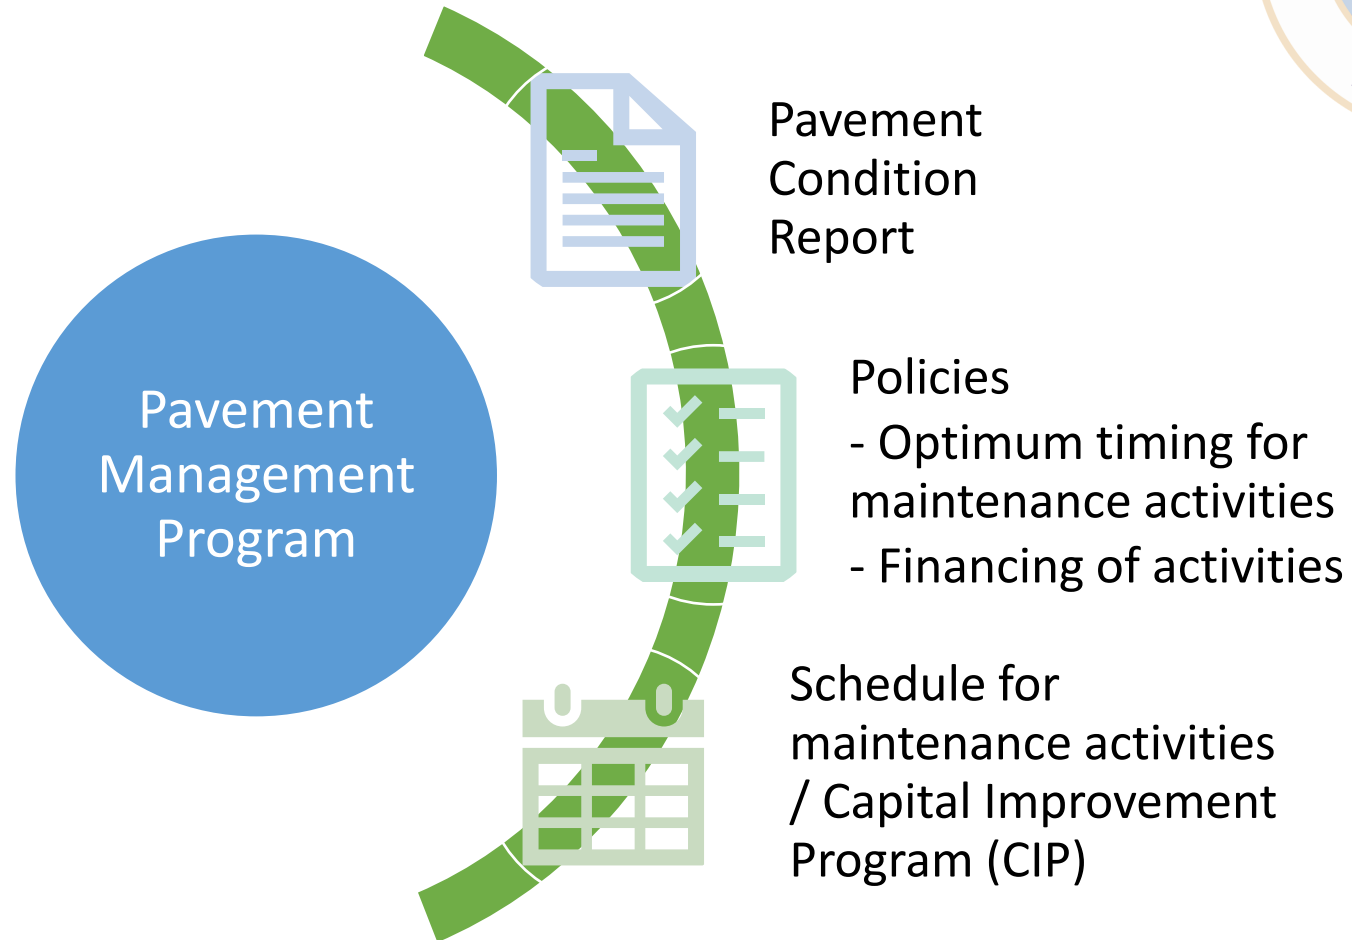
Pavement Management Program

Pavement Condition Report

Policies
- Optimum timing for maintenance activities
- Financing of activities

Schedule for maintenance activities / Capital Improvement Program (CIP)